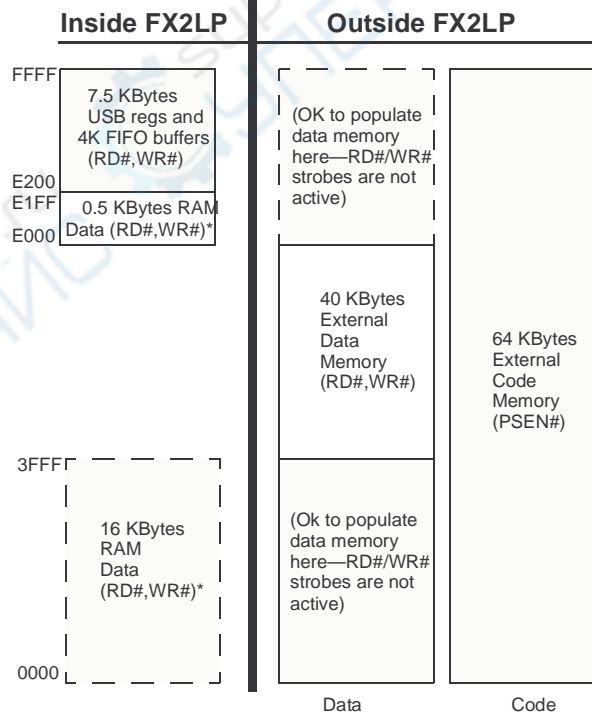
Inside FX2LP

Outside FX2LP

FFFF

7.5 KBytes USB regs and 4K FIFO buffers (RD#,WR#)

E200

E1FF

0.5 KBytes RAM Data (RD#,WR#)*

E000

(OK to populate data memory here—RD#/WR# strobes are not active)

40 KBytes External Data Memory (RD#,WR#)

64 KBytes External Code Memory (PSEN#)

3FFF

16 KBytes RAM Data (RD#,WR#)*

(Ok to populate data memory here—RD#/WR# strobes are not active)

0000

Data

Code